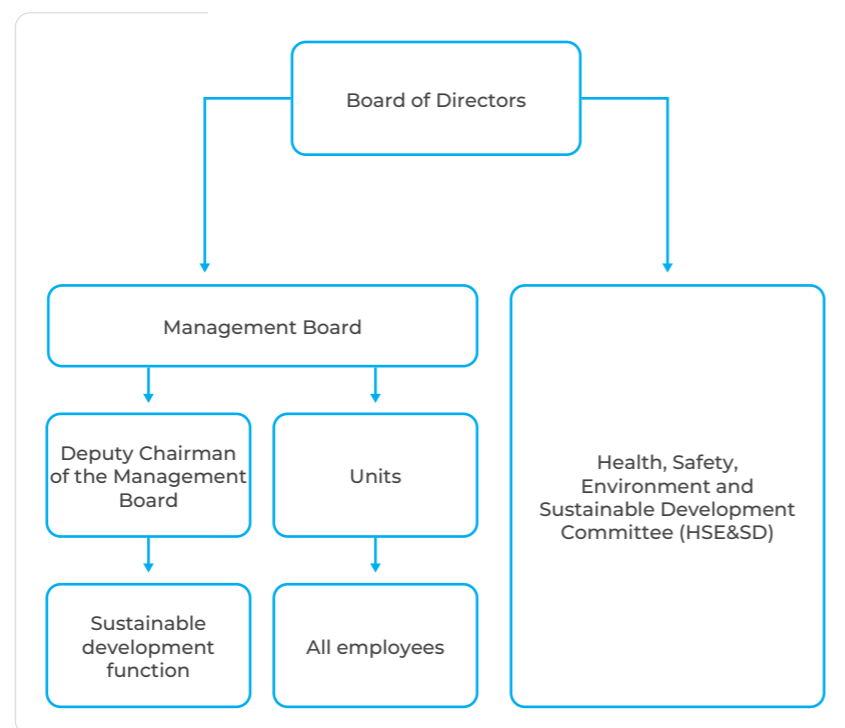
Board of Directors

Management Board

Deputy Chairman of the Management Board

Units

Sustainable development function

All employees

Health, Safety, Environment and Sustainable Development Committee (HSE&SD)